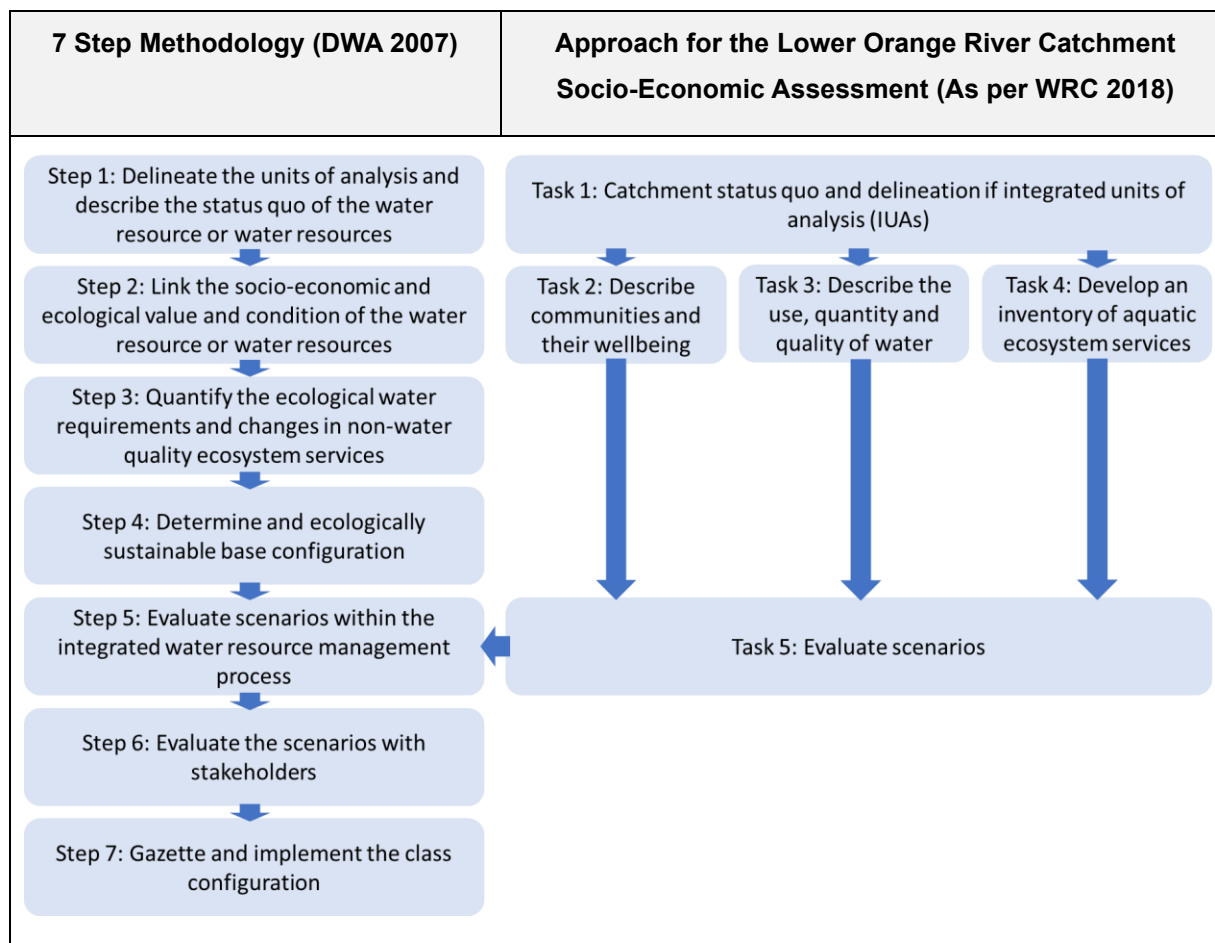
| 7 Step Methodology (DWA 2007) | Approach for the Lower Orange River Catchment Socio-Economic Assessment (As per WRC 2018) |
|---|---|

Step 1: Delineate the units of analysis and describe the status quo of the water resource or water resources

Step 2: Link the socio-economic and ecological value and condition of the water resource or water resources

Step 3: Quantify the ecological water requirements and changes in non-water quality ecosystem services

Step 4: Determine and ecologically sustainable base configuration

Step 5: Evaluate scenarios within the integrated water resource management process

Step 6: Evaluate the scenarios with stakeholders

Step 7: Gazette and implement the class configuration

Task 1: Catchment status quo and delineation if integrated units of analysis (IUAs)

Task 2: Describe communities and their wellbeing

Task 3: Describe the use, quantity and quality of water

Task 4: Develop an inventory of aquatic ecosystem services

Task 5: Evaluate scenarios